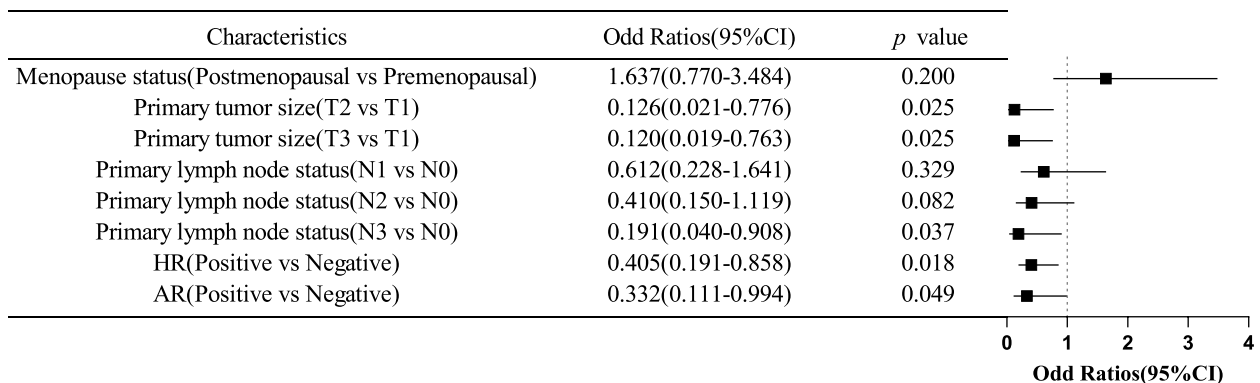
| Characteristics | Odd Ratios(95%CI) | $p$ value |
|---|---|---|
| Menopause status(Postmenopausal vs Premenopausal) | 1.637(0.770-3.484) | 0.200 |
| Primary tumor size(T2 vs T1) | 0.126(0.021-0.776) | 0.025 |
| Primary tumor size(T3 vs T1) | 0.120(0.019-0.763) | 0.025 |
| Primary lymph node status(N1 vs N0) | 0.612(0.228-1.641) | 0.329 |
| Primary lymph node status(N2 vs N0) | 0.410(0.150-1.119) | 0.082 |
| Primary lymph node status(N3 vs N0) | 0.191(0.040-0.908) | 0.037 |
| HR(Positive vs Negative) | 0.405(0.191-0.858) | 0.018 |
| AR(Positive vs Negative) | 0.332(0.111-0.994) | 0.049 |

0 1 2 3 4
Odd Ratios(95%CI)